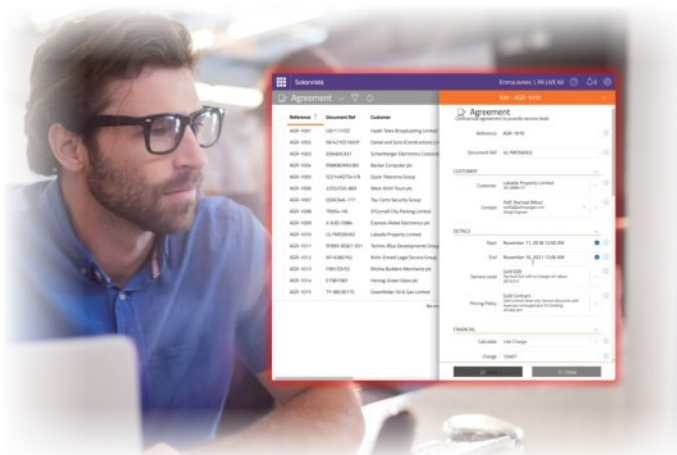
SolarVista

Emma James | PK LIVE 60

Agreement

Edit - AGR-1010

| Reference | Document Ref | Customer |
|---|---|---|
| AGR-1001 | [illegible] | Hyatt Telex Broadcasting Limited |
| AGR-1002 | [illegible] | Derek and Sons (Construction) Lt |
| AGR-1003 | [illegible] | Schamberger Electronics Corporat |
| AGR-1004 | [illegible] | Barker Computer plc |
| AGR-1005 | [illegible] | Quick Telecoms Group |
| AGR-1006 | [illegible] | West-Kirlin Tours plc |
| AGR-1007 | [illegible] | Toy Corts Security Group |
| AGR-1008 | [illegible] | O'Connell City Ranking Limited |
| AGR-1009 | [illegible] | Express-Robel Electronics plc |
| AGR-1010 | ULTM05663 | Labadie Property Limited |
| AGR-1011 | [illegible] | Techno-Blue Developments Group |
| AGR-1012 | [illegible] | Kirlin-Emard Legal Service Group |
| AGR-1013 | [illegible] | Ritchie Builders Merchants plc |
| AGR-1014 | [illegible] | Herzog-Green Glass plc |
| AGR-1015 | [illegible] | Greenfelder Oil & Gas Limited |

Agreement

Reference AGR-1010

Document Ref ULTM05663

CUSTOMER

Customer Labadie Property Limited

Contact

DETAILS

Start November 11, 2016 12:00 AM

End November 10, 2021 12:00 AM

Service Level Gold SDB

Pricing Policy Gold Contract

FINANCIAL

Calculate Use Charge

Charge 12447